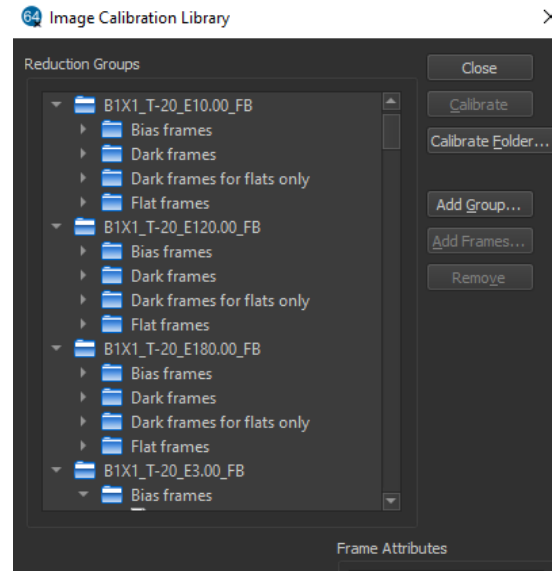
64 Image Calibration Library

Reduction Groups

B1X1_T-20_E10.00_FB
Bias frames
Dark frames
Dark frames for flats only
Flat frames
B1X1_T-20_E120.00_FB
Bias frames
Dark frames
Dark frames for flats only
Flat frames
B1X1_T-20_E180.00_FB
Bias frames
Dark frames
Dark frames for flats only
Flat frames
B1X1_T-20_E3.00_FB
Bias frames

Close
Calibrate
Calibrate Folder...
Add Group...
Add Frames...
Remove

Frame Attributes